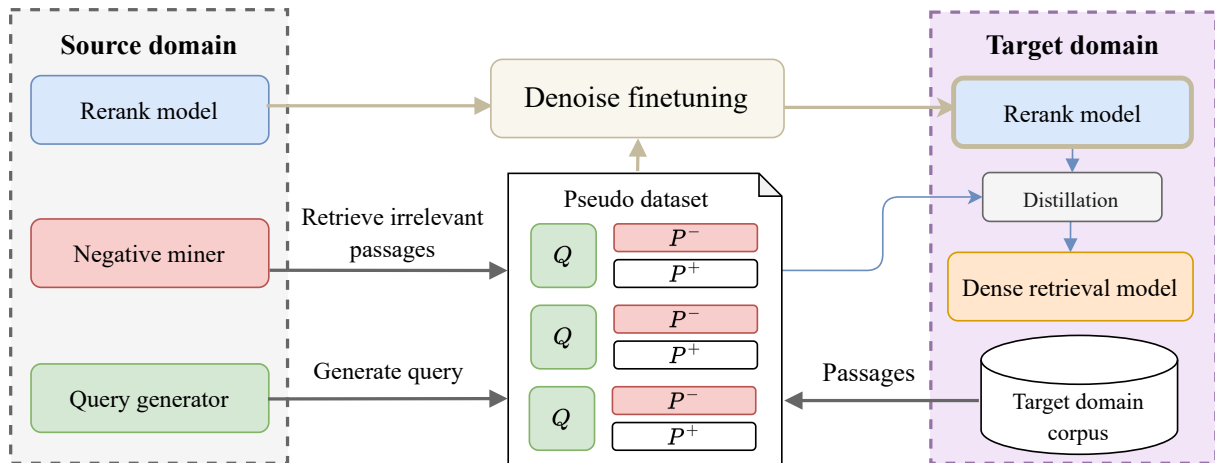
Source domain

Rerank model

Negative miner

Query generator

Denoise finetuning

Retrieve irrelevant passages

Generate query

Pseudo dataset

$Q$ $P^-$ $P^+$

$Q$ $P^-$ $P^+$

$Q$ $P^-$ $P^+$

Passages

Target domain

Rerank model

Distillation

Dense retrieval model

Target domain corpus